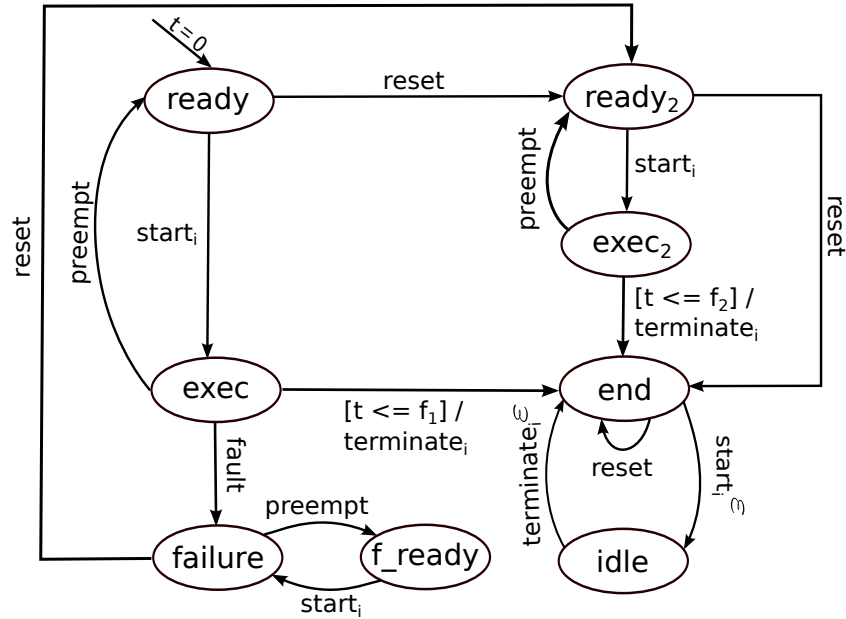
$t=0$

ready

reset

ready$_2$

preempt

start$_i$

preempt

start$_i$

reset

reset

exec$_2$

[t <= f$_2$] / terminate$_i$

exec

end

[t <= f$_1$] / terminate$_i$

fault

terminate$_i^{\varepsilon}$

reset

start$_i^{\varepsilon}$

preempt

failure

f_ready

idle

start$_i$